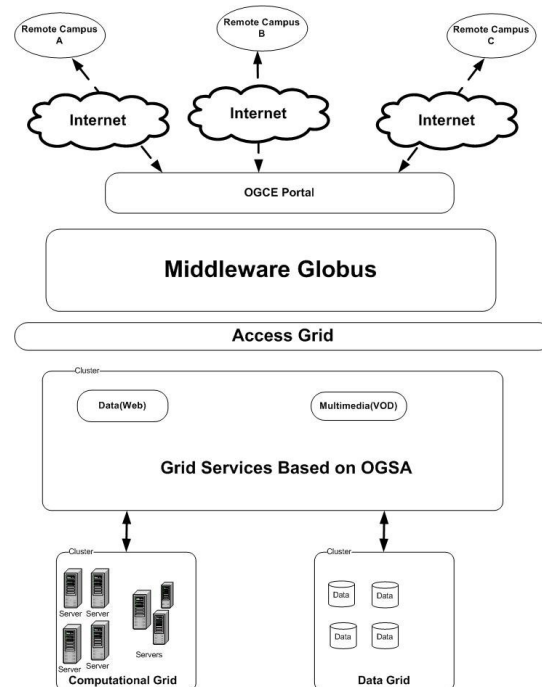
Remote Campus A

Remote Campus B

Remote Campus C

Internet

Internet

Internet

OGCE Portal

Middleware Globus

Access Grid

Cluster

Data(Web)

Multimedia(VOD)

Grid Services Based on OGSA

Cluster

Server

Server

Servers

Server

Server

Computational Grid

Cluster

Data

Data

Data

Data

Data Grid